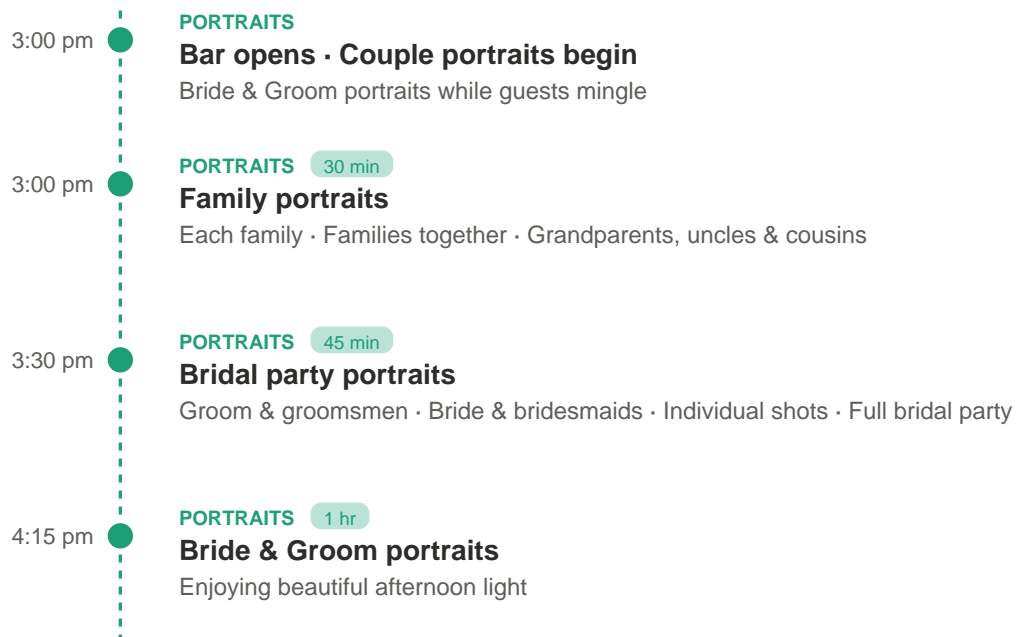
3:00 pm
PORTRAITS
Bar opens · Couple portraits begin
Bride & Groom portraits while guests mingle

3:00 pm
PORTRAITS 30 min
Family portraits
Each family · Families together · Grandparents, uncles & cousins

3:30 pm
PORTRAITS 45 min
Bridal party portraits
Groom & groomsmen · Bride & bridesmaids · Individual shots · Full bridal party

4:15 pm
PORTRAITS 1 hr
Bride & Groom portraits
Enjoying beautiful afternoon light